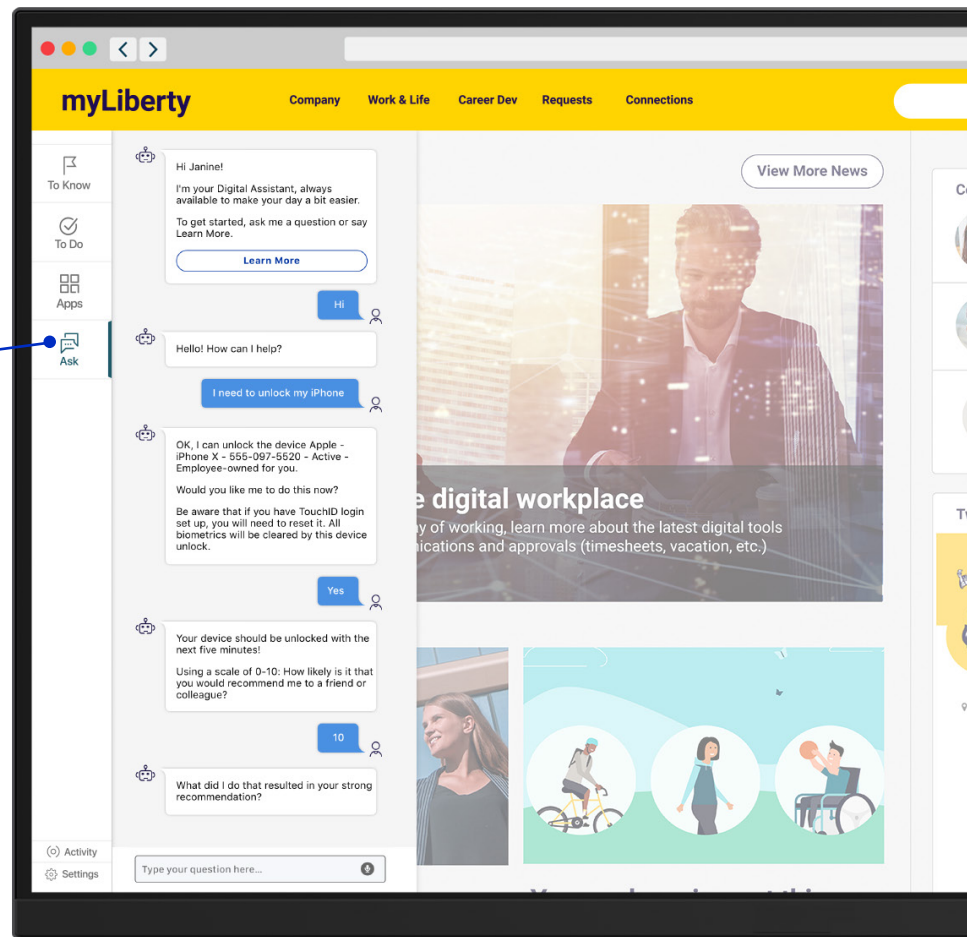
myLiberty

Company Work & Life Career Dev Requests Connections

To Know
To Do
Apps
Ask

Hi Janine!
I'm your Digital Assistant, always available to make your day a bit easier.
To get started, ask me a question or say Learn More.
Learn More

Hi

Hello! How can I help?

I need to unlock my iPhone

OK, I can unlock the device Apple - iPhone X - 555-097-5520 - Active - Employee-owned for you.
Would you like me to do this now?
Be aware that if you have TouchID login set up, you will need to reset it. All biometrics will be cleared by this device unlock.

Yes

Your device should be unlocked with the next five minutes!
Using a scale of 0-10: How likely is it that you would recommend me to a friend or colleague?

10

What did I do that resulted in your strong recommendation?

Type your question here...

Activity
Settings

View More News

e digital workplace
ay of working, learn more about the latest digital tools
nications and approvals (timesheets, vacation, etc.)

Co
T